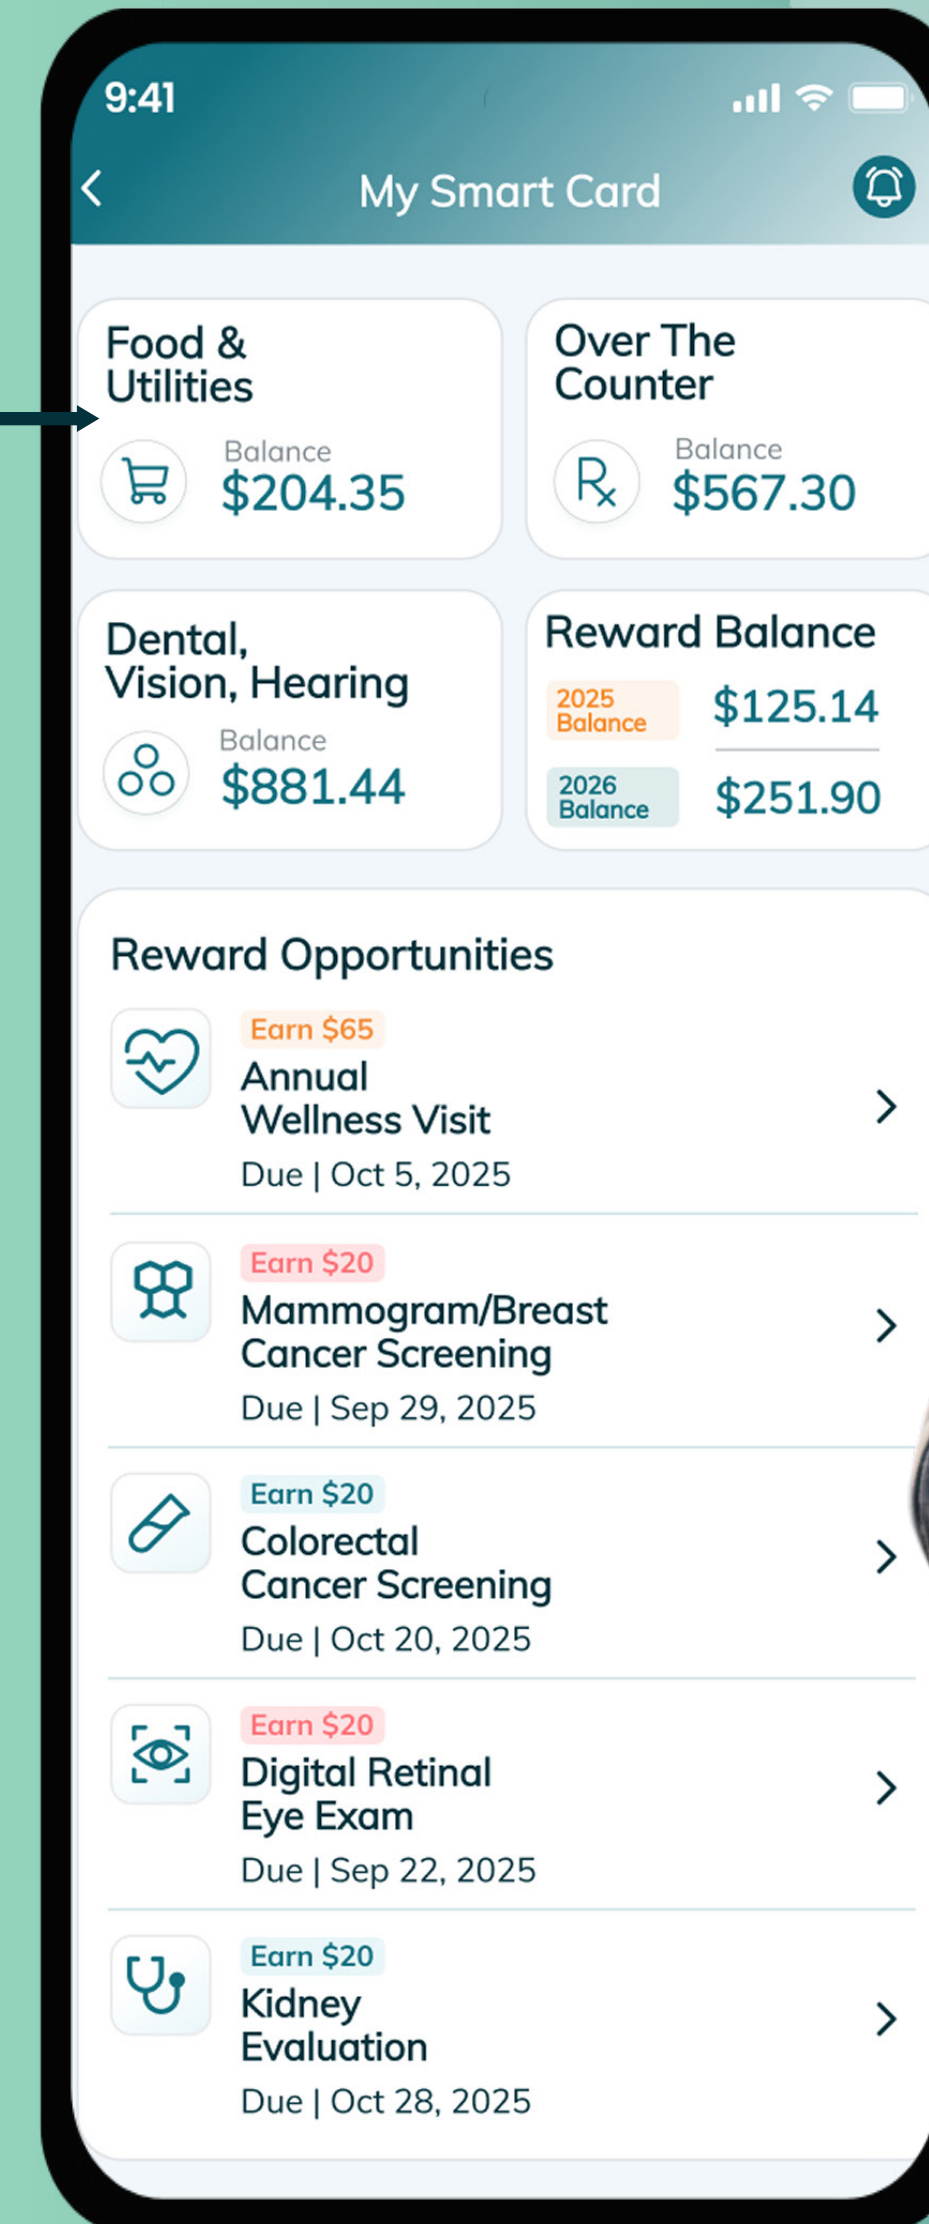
9:41

My Smart Card

Food & Utilities
Balance
$204.35

Over The Counter
Balance
$567.30

Dental, Vision, Hearing
Balance
$881.44

Reward Balance
2025 Balance
$125.14
2026 Balance
$251.90

Reward Opportunities

Earn $65
Annual Wellness Visit
Due | Oct 5, 2025

Earn $20
Mammogram/Breast Cancer Screening
Due | Sep 29, 2025

Earn $20
Colorectal Cancer Screening
Due | Oct 20, 2025

Earn $20
Digital Retinal Eye Exam
Due | Sep 22, 2025

Earn $20
Kidney Evaluation
Due | Oct 28, 2025